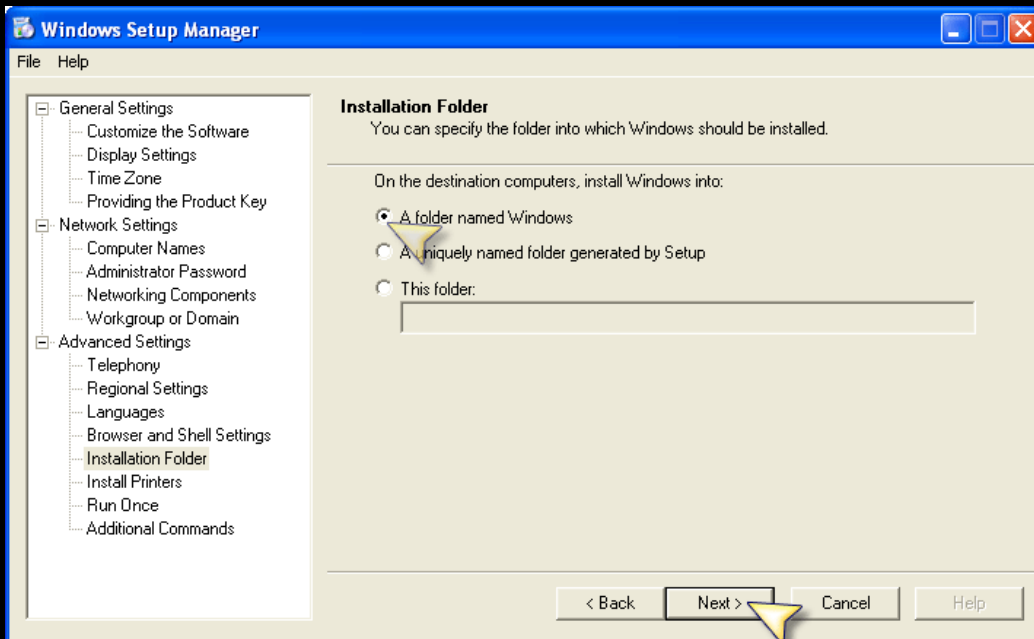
Windows Setup Manager

File Help

General Settings
Customize the Software
Display Settings
Time Zone
Providing the Product Key
Network Settings
Computer Names
Administrator Password
Networking Components
Workgroup or Domain
Advanced Settings
Telephony
Regional Settings
Languages
Browser and Shell Settings
Installation Folder
Install Printers
Run Once
Additional Commands

Installation Folder
You can specify the folder into which Windows should be installed.

On the destination computers, install Windows into:

A folder named Windows

A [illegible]niquely named folder generated by Setup

This folder:

< Back
Next >
Cancel
Help